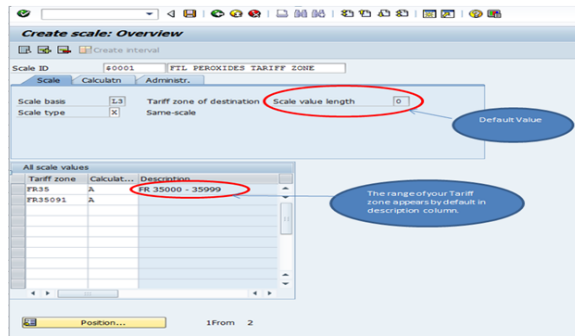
Create scale: Overview

Create interval

Scale ID 60001 FTL PEROXIDES TARIFF ZONE

Scale Calculatn Administr.

Scale basis L3 Tariff zone of destination Scale value length 0

Scale type X Same-scale

Default Value

All scale values

| Tariff zone | Calculat... | Description |
|---|---|---|
| FR35 | A | FR 35000 - 35999 |
| FR35091 | A | |

The range of your Tariff zone appears by default in description column.

Position... 1From 2